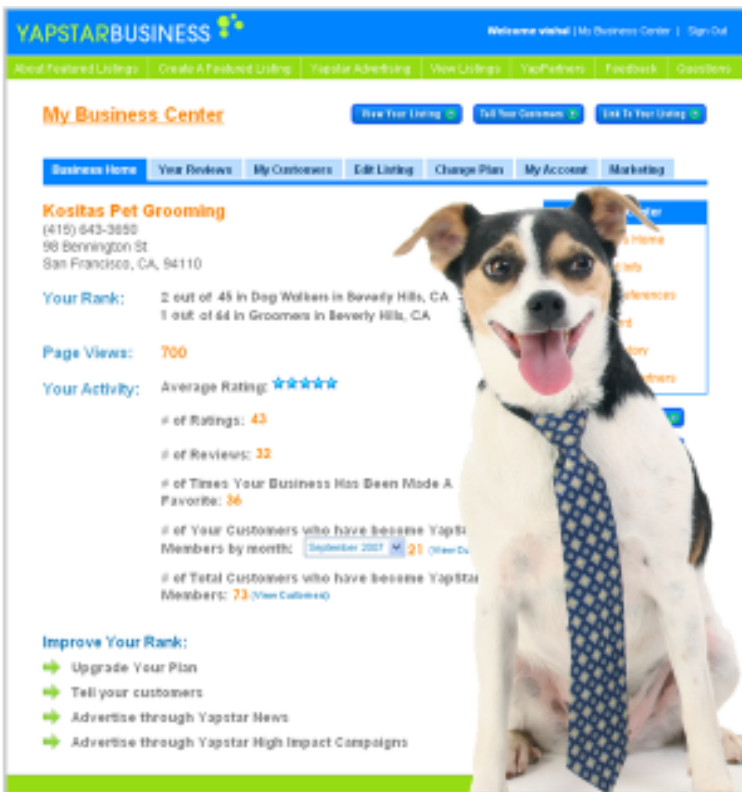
YAPSTARBUSINESS

Welcome vishal | My Business Center | Sign Out

About Featured Listings | Create A Featured Listing | Yapstar Advertising | View Listings | YapPartners | Feedback | Questions

My Business Center

View Your Listing | Tell Your Customers | Link To Your Listing

Business Home | Your Reviews | My Customers | Edit Listing | Change Plan | My Account | Marketing

Kositas Pet Grooming
(415) 643-3650
98 Bennington St
San Francisco, CA, 94110

Your Rank: 2 out of 45 in Dog Walkers in Beverly Hills, CA
1 out of 44 in Groomers in Beverly Hills, CA

Page Views: 700

Your Activity: Average Rating:

# of Ratings: 43

# of Reviews: 32

# of Times Your Business Has Been Made A Favorite: 36

# of Your Customers who have become Yapstar Members by month: September 2007 21 (View Cu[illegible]

# of Total Customers who have become Yapstar Members: 73 (View Customers)

Improve Your Rank:
Upgrade Your Plan
Tell your customers
Advertise through Yapstar News
Advertise through Yapstar High Impact Campaigns

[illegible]ter
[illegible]s Home
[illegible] Info
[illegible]eferences
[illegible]rd
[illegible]tory
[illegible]rtners